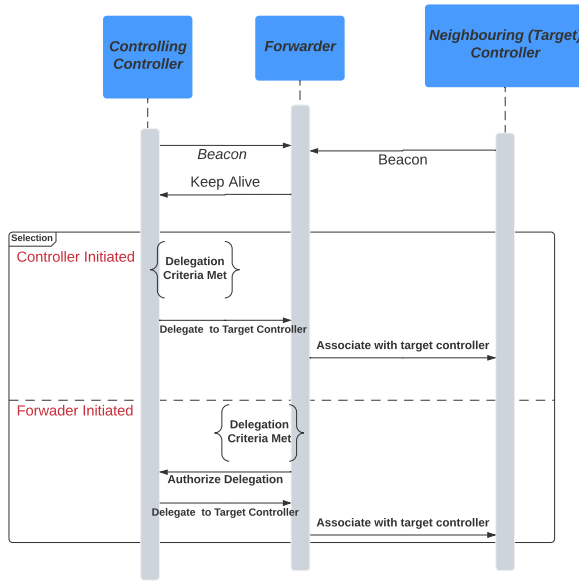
Controlling Controller

Forwarder

Neighbouring (Target) Controller

Beacon

Beacon

Keep Alive

Selection

Controller Initiated

Delegation Criteria Met

Delegate to Target Controller

Associate with target controller

Forwader Initiated

Delegation Criteria Met

Authorize Delegation

Delegate to Target Controller

Associate with target controller